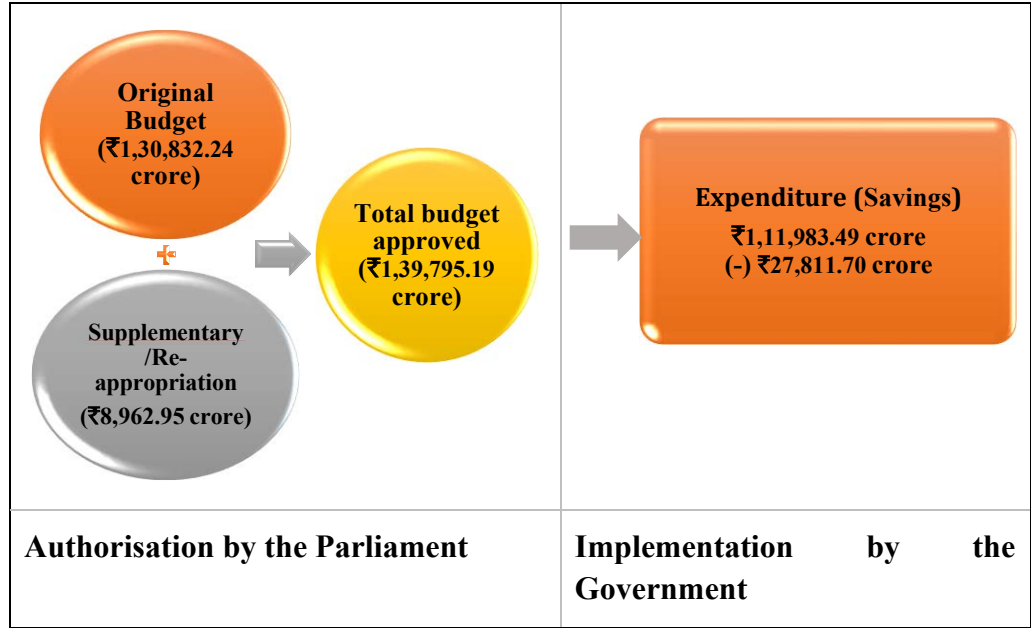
| Original Budget (₹1,30,832.24 crore) + Supplementary /Re-appropriation (₹8,962.95 crore) Total budget approved (₹1,39,795.19 crore) | Expenditure (Savings) ₹1,11,983.49 crore (-) ₹27,811.70 crore |
|---|---|
| Authorisation by the Parliament | Implementation by the Government |